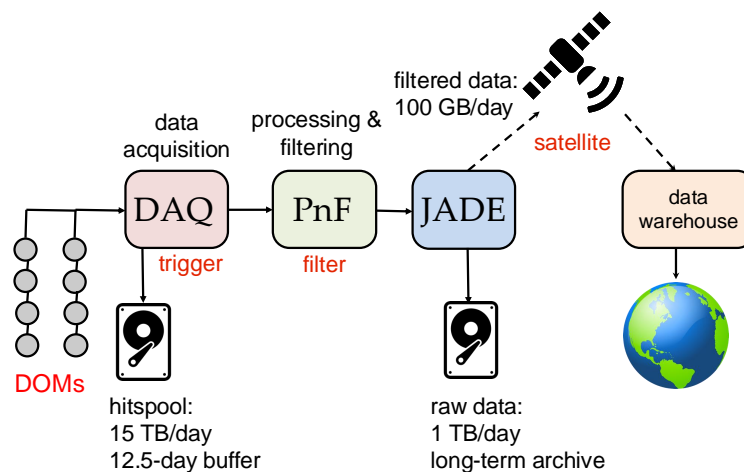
filtered data:
100 GB/day

satellite

data acquisition

processing & filtering

DAQ

trigger

PnF

filter

JADE

data warehouse

DOMs

hitspool:
15 TB/day
12.5-day buffer

raw data:
1 TB/day
long-term archive